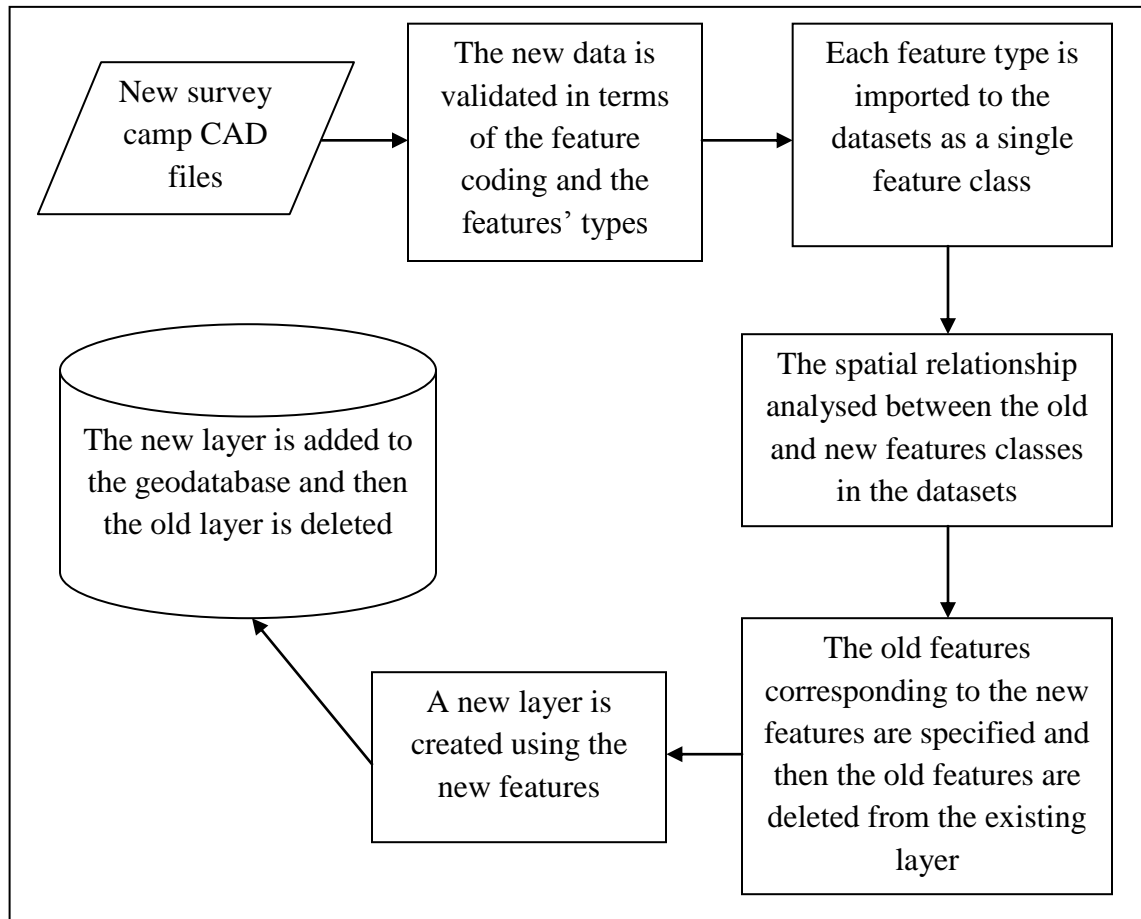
New survey camp CAD files

The new data is validated in terms of the feature coding and the features' types

Each feature type is imported to the datasets as a single feature class

The spatial relationship analysed between the old and new features classes in the datasets

The old features corresponding to the new features are specified and then the old features are deleted from the existing layer

A new layer is created using the new features

The new layer is added to the geodatabase and then the old layer is deleted